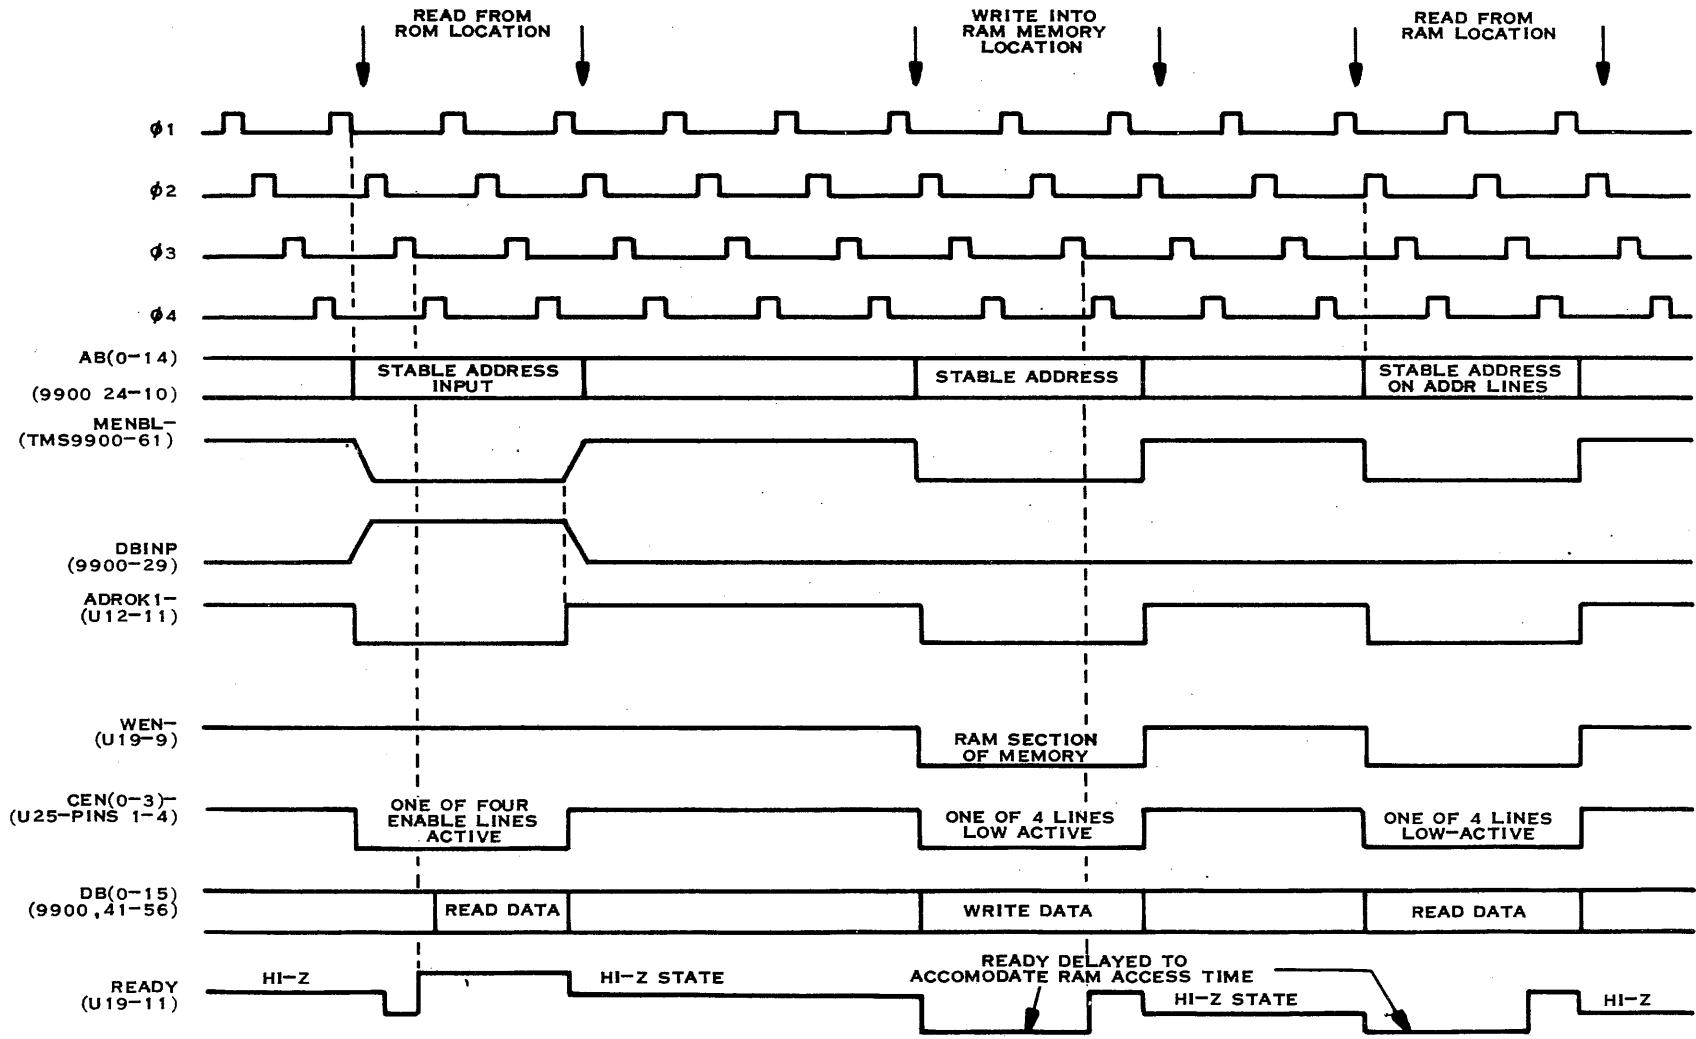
READ FROM ROM LOCATION

WRITE INTO RAM MEMORY LOCATION

READ FROM RAM LOCATION

$\phi 1$

$\phi 2$

$\phi 3$

$\phi 4$

AB(0–14)
(9900 24–10)

STABLE ADDRESS INPUT

STABLE ADDRESS

STABLE ADDRESS ON ADDR LINES

MENBL–
(TMS9900–61)

DBINP
(9900–29)

ADROK1–
(U12–11)

WEN–
(U19–9)

RAM SECTION OF MEMORY

CEN(0–3)–
(U25–PINS 1–4)

ONE OF FOUR ENABLE LINES ACTIVE

ONE OF 4 LINES LOW ACTIVE

ONE OF 4 LINES LOW–ACTIVE

DB(0–15)
(9900,41–56)

READ DATA

WRITE DATA

READ DATA

READY
(U19–11)

HI–Z

HI–Z STATE

READY DELAYED TO ACCOMODATE RAM ACCESS TIME

HI–Z STATE

HI–Z